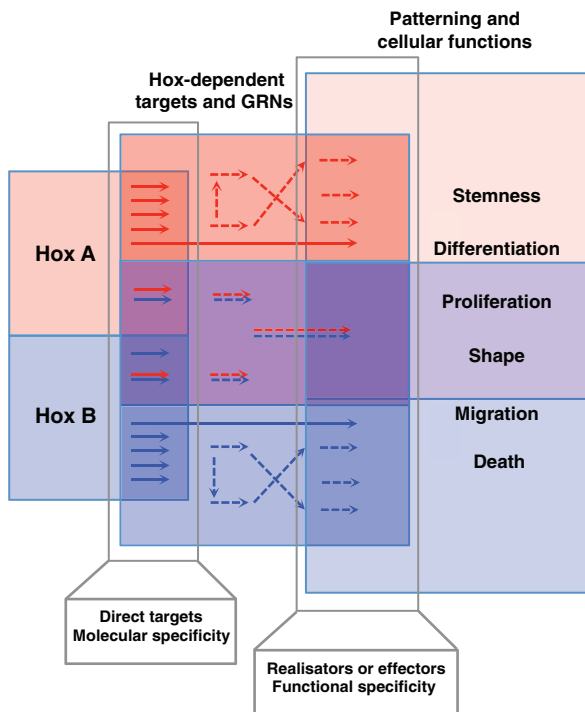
Patterning and cellular functions

Hox-dependent targets and GRNs

Hox A

Hox B

Stemness

Differentiation

Proliferation

Shape

Migration

Death

Direct targets
Molecular specificity

Realisators or effectors
Functional specificity